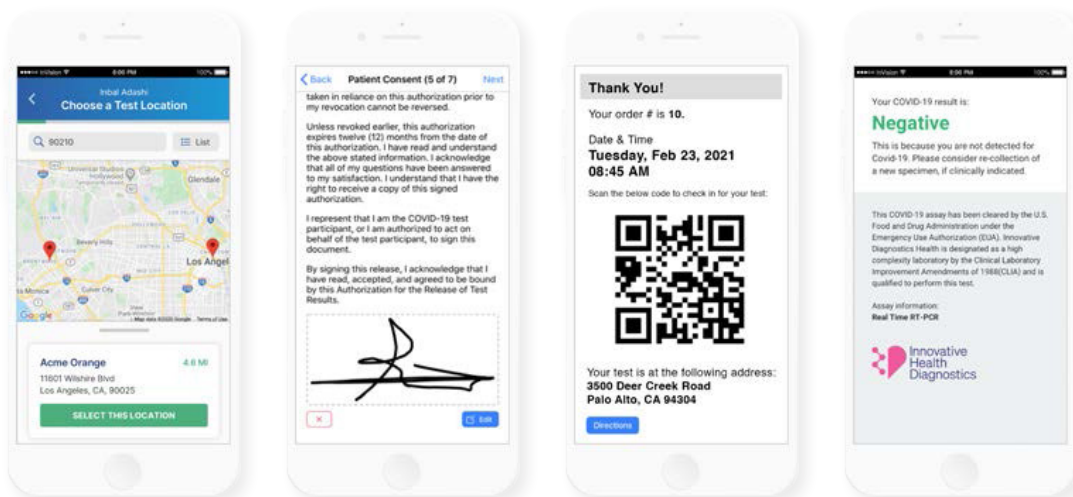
•••• InVision 8:00 PM 100%

Inbal Adashi
Choose a Test Location

90210

List

Universal Studios Hollywood

Glendale

Beverly Hills

Los Angel

Santa Monica

Culver City

Google

Map data ©2020 Google Terms of Use

Acme Orange 4.6 MI
11601 Wilshire Blvd
Los Angeles, CA, 90025

SELECT THIS LOCATION

Back Patient Consent (5 of 7) Next

taken in reliance on this authorization prior to my revocation cannot be reversed.

Unless revoked earlier, this authorization expires twelve (12) months from the date of this authorization. I have read and understand the above stated information. I acknowledge that all of my questions have been answered to my satisfaction. I understand that I have the right to receive a copy of this signed authorization.

I represent that I am the COVID-19 test participant, or I am authorized to act on behalf of the test participant, to sign this document.

By signing this release, I acknowledge that I have read, accepted, and agreed to be bound by this Authorization for the Release of Test Results.

Edit

Thank You!

Your order # is 10.

Date & Time
Tuesday, Feb 23, 2021
08:45 AM

Scan the below code to check in for your test:

Your test is at the following address:
3500 Deer Creek Road
Palo Alto, CA 94304

Directions

•••• InVision 8:00 PM 100%

Your COVID-19 result is:

Negative

This is because you are not detected for Covid-19. Please consider re-collection of a new specimen, if clinically indicated.

This COVID-19 assay has been cleared by the U.S. Food and Drug Administration under the Emergency Use Authorization (EUA). Innovative Diagnostics Health is designated as a high complexity laboratory by the Clinical Laboratory Improvement Amendments of 1988(CLIA) and is qualified to perform this test.

Assay information:
Real Time RT-PCR

Innovative Health Diagnostics